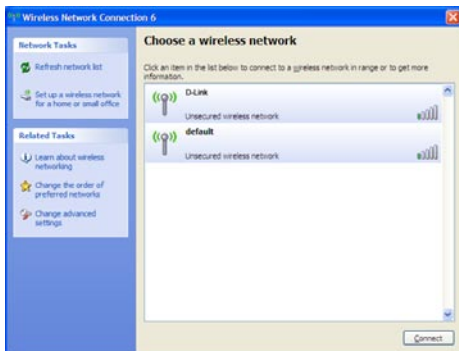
Wireless Network Connection 6

Network Tasks

Refresh network list

Set up a wireless network for a home or small office

Related Tasks

Learn about wireless networking

Change the order of preferred networks

Change advanced settings

Choose a wireless network

Click an item in the list below to connect to a wireless network in range or to get more information.

D-Link
Unsecured wireless network

default
Unsecured wireless network

Connect